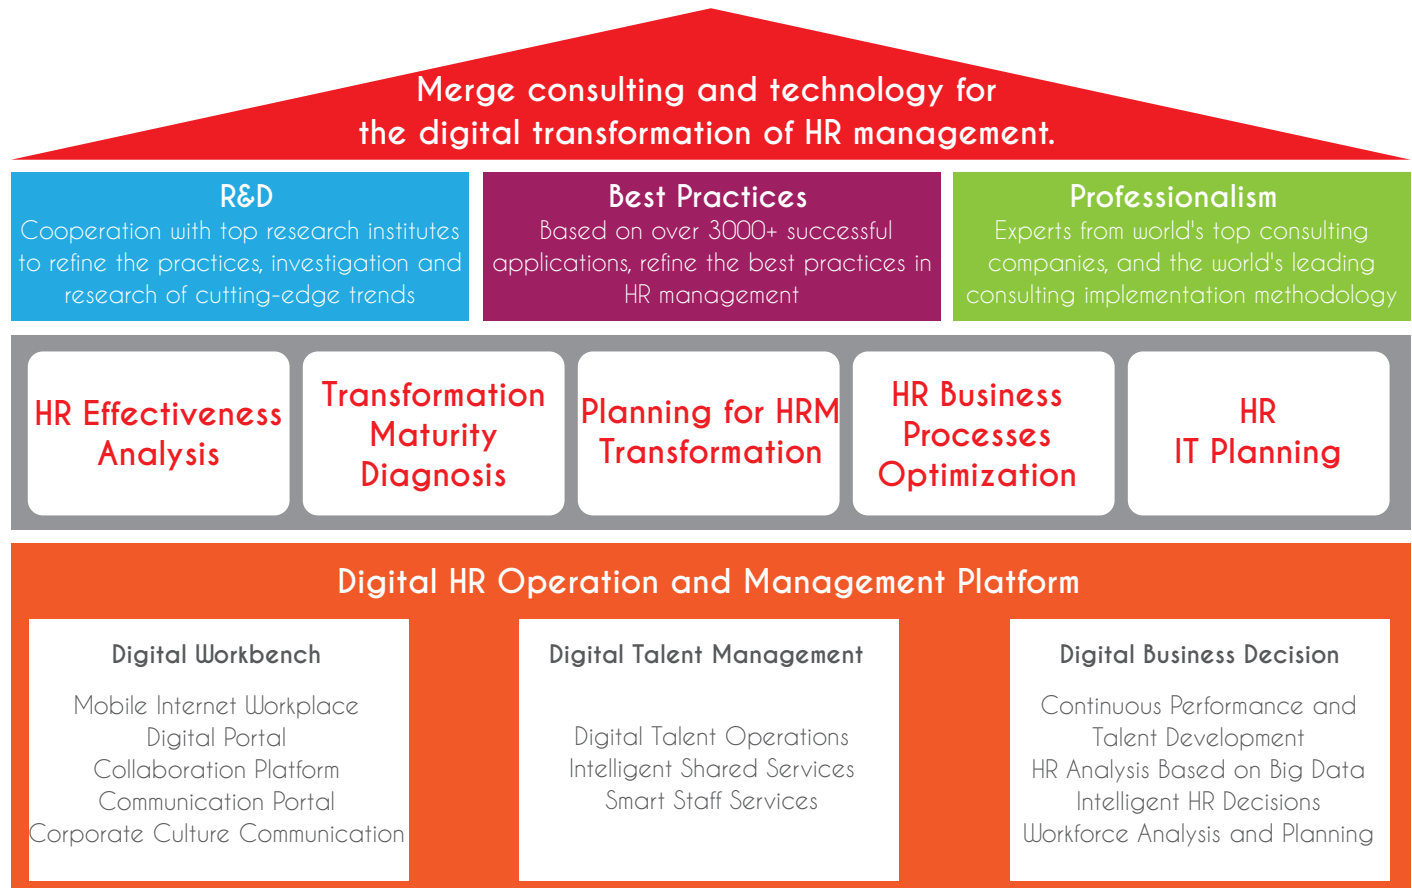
Merge consulting and technology for the digital transformation of HR management.

R&D
Cooperation with top research institutes to refine the practices, investigation and research of cutting-edge trends

Best Practices
Based on over 3000+ successful applications, refine the best practices in HR management

Professionalism
Experts from world's top consulting companies, and the world's leading consulting implementation methodology

HR Effectiveness Analysis

Transformation Maturity Diagnosis

Planning for HRM Transformation

HR Business Processes Optimization

HR IT Planning

Digital HR Operation and Management Platform

Digital Workbench
Mobile Internet Workplace
Digital Portal
Collaboration Platform
Communication Portal
Corporate Culture Communication

Digital Talent Management
Digital Talent Operations
Intelligent Shared Services
Smart Staff Services

Digital Business Decision
Continuous Performance and Talent Development
HR Analysis Based on Big Data
Intelligent HR Decisions
Workforce Analysis and Planning